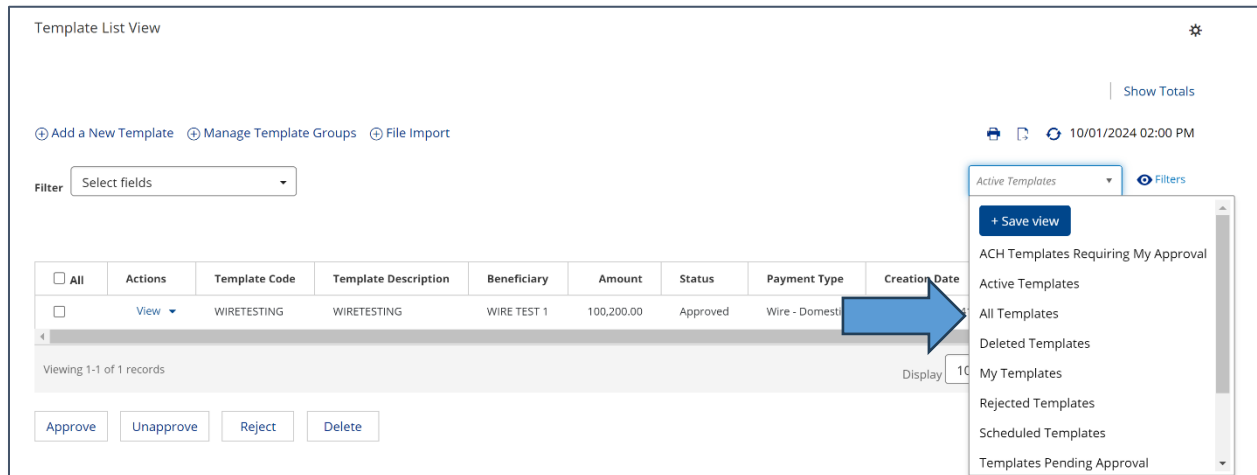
Template List View

Show Totals

⊕ Add a New Template ⊕ Manage Template Groups ⊕ File Import

10/01/2024 02:00 PM

Filter Select fields

Active Templates

Filters

+ Save view

ACH Templates Requiring My Approval

Active Templates

All Templates

Deleted Templates

My Templates

Rejected Templates

Scheduled Templates

Templates Pending Approval

| All | Actions | Template Code | Template Description | Beneficiary | Amount | Status | Payment Type | Creation Date |
|---|---|---|---|---|---|---|---|---|
| | View | WIRETESTING | WIRETESTING | WIRE TEST 1 | 100,200.00 | Approved | Wire - Domesti | |

Viewing 1-1 of 1 records

Display 10

Approve Unapprove Reject Delete